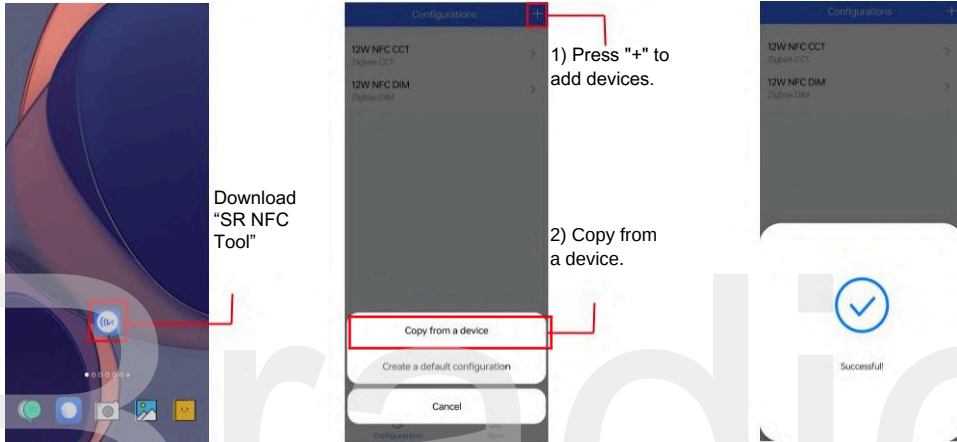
Download “SR NFC Tool”

Configurations +

12W NFC CCT
Zigbee CCT

12W NFC DIM
Zigbee DIM

1) Press "+" to add devices.

2) Copy from a device.

Copy from a device

Create a default configuration

Cancel

Configurations

More

Configurations +

12W NFC CCT
Zigbee CCT

12W NFC DIM
Zigbee DIM

Successful!